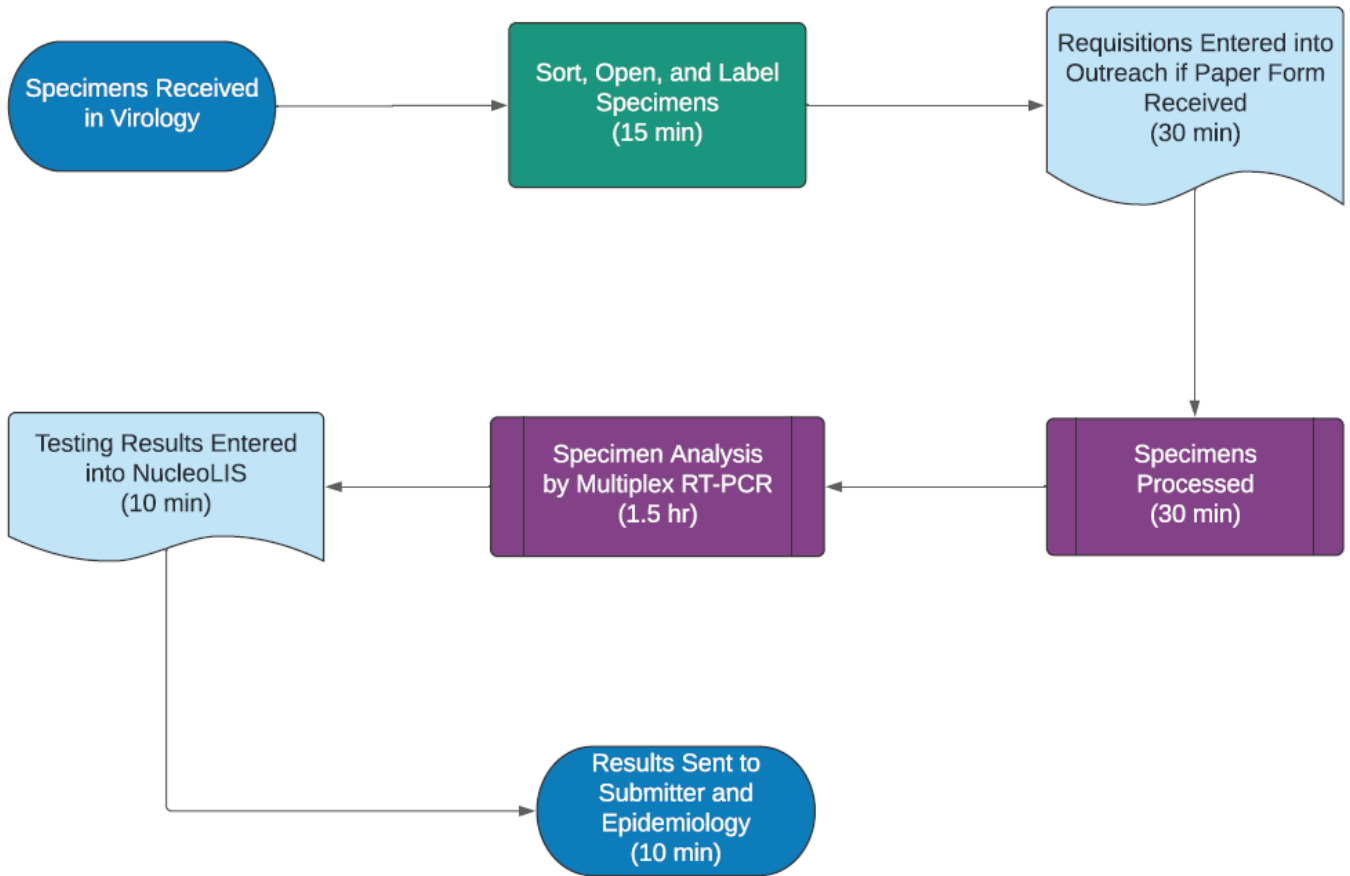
Specimens Received in Virology

Sort, Open, and Label Specimens
(15 min)

Requisitions Entered into Outreach if Paper Form Received
(30 min)

Specimens Processed
(30 min)

Specimen Analysis by Multiplex RT-PCR
(1.5 hr)

Testing Results Entered into NucleoLIS
(10 min)

Results Sent to Submitter and Epidemiology
(10 min)